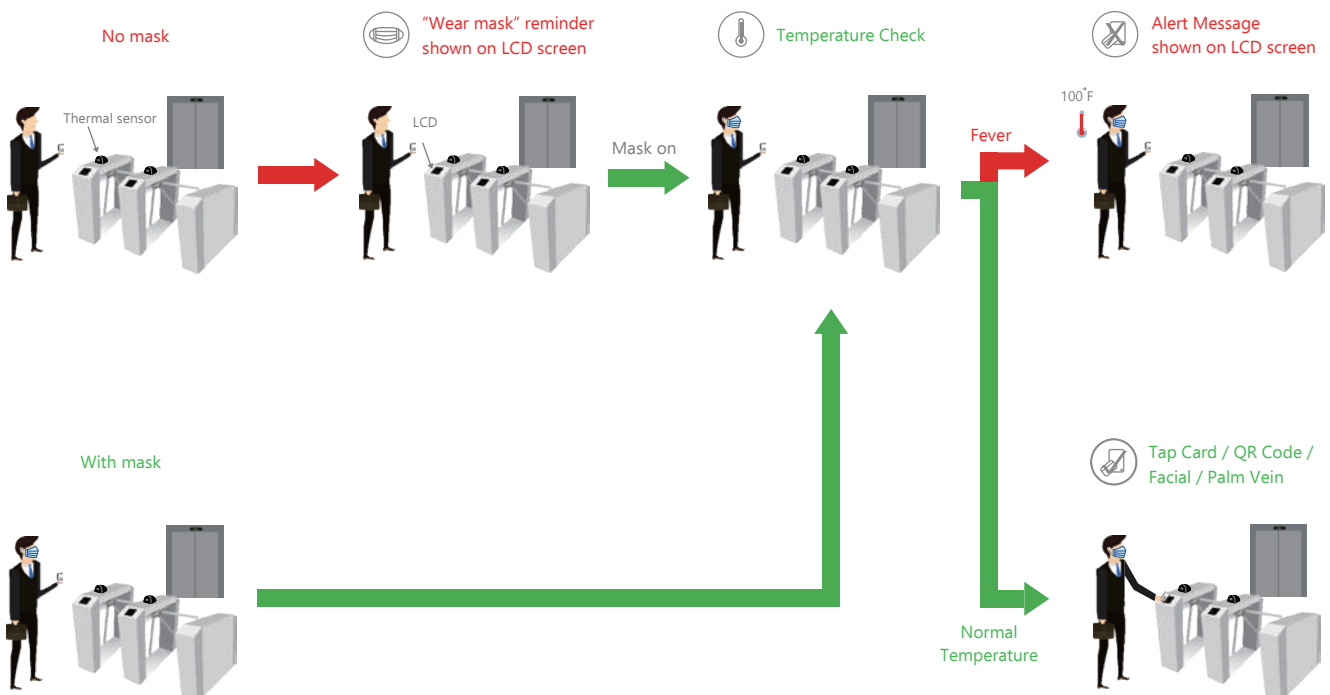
No mask

Thermal sensor

"Wear mask" reminder shown on LCD screen

LCD

Mask on

Temperature Check

Fever

Alert Message shown on LCD screen

100°F

With mask

Tap Card / QR Code / Facial / Palm Vein

Normal Temperature